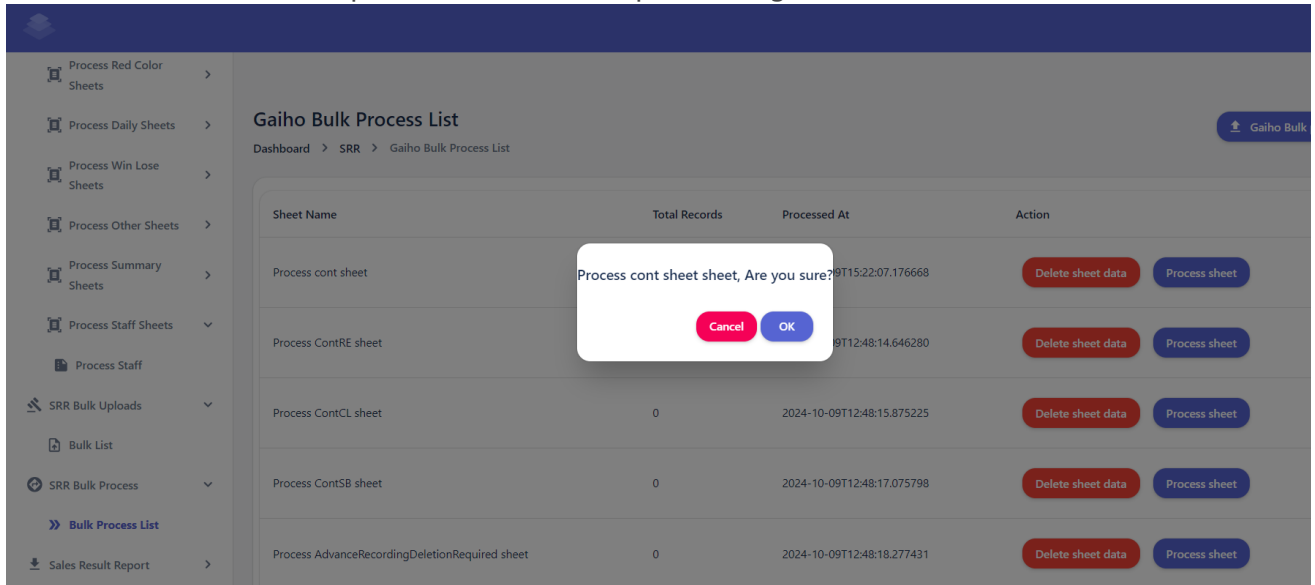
Process Red Color Sheets

Process Daily Sheets

Process Win Lose Sheets

Process Other Sheets

Process Summary Sheets

Process Staff Sheets

Process Staff

SRR Bulk Uploads

Bulk List

SRR Bulk Process

Bulk Process List

Sales Result Report

Gaiho Bulk Process List

Dashboard > SRR > Gaiho Bulk Process List

Gaiho Bulk

| Sheet Name | Total Records | Processed At | Action |
|---|---|---|---|
| Process cont sheet | | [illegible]09T15:22:07.176668 | Delete sheet data Process sheet |
| Process ContRE sheet | | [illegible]09T12:48:14.646280 | Delete sheet data Process sheet |
| Process ContCL sheet | 0 | 2024-10-09T12:48:15.875225 | Delete sheet data Process sheet |
| Process ContSB sheet | 0 | 2024-10-09T12:48:17.075798 | Delete sheet data Process sheet |
| Process AdvanceRecordingDeletionRequired sheet | 0 | 2024-10-09T12:48:18.277431 | Delete sheet data Process sheet |

Process cont sheet sheet, Are you sure?

Cancel OK